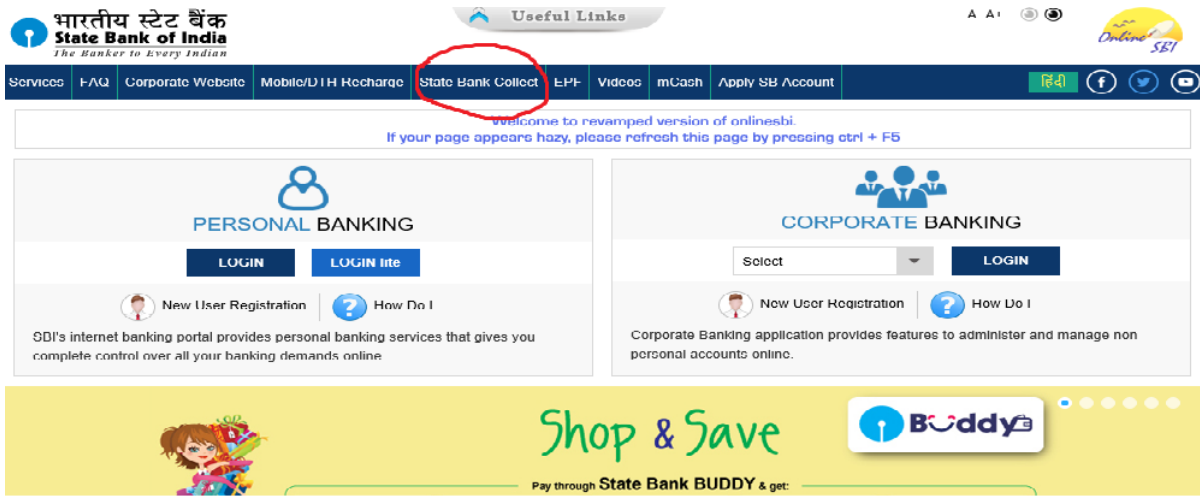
भारतीय स्टेट बैंक
State Bank of India
The Banker to Every Indian

Useful Links

A A

Online SBI

Services | FAQ | Corporate Website | Mobile/DTH Recharge | State Bank Collect | EPF | Videos | mCash | Apply SB Account

हिंदी

Welcome to revamped version of onlinesbi.
If your page appears hazy, please refresh this page by pressing ctrl + F5

PERSONAL BANKING

LOGIN | LOGIN lite

New User Registration | How Do I

SBI's internet banking portal provides personal banking services that gives you complete control over all your banking demands online

CORPORATE BANKING

Select

LOGIN

New User Registration | How Do I

Corporate Banking application provides features to administer and manage non personal accounts online.

Shop & Save

Buddy

Pay through State Bank BUDDY & get: